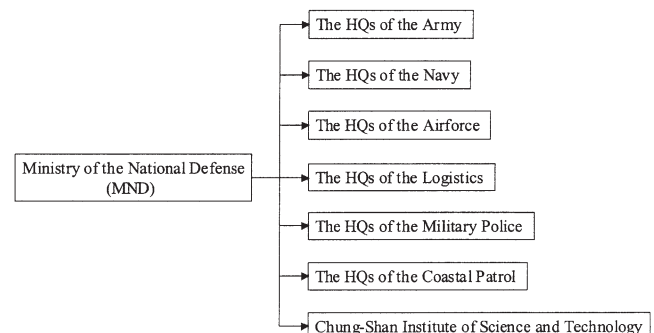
Ministry of the National Defense (MND)

The HQs of the Army

The HQs of the Navy

The HQs of the Airforce

The HQs of the Logistics

The HQs of the Military Police

The HQs of the Coastal Patrol

Chung-Shan Institute of Science and Technology